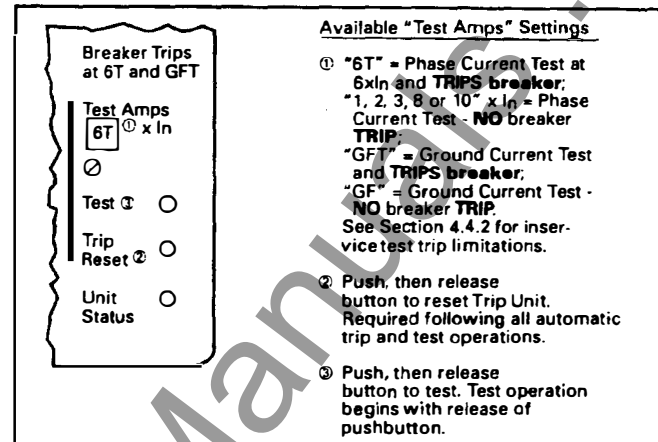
Breaker Trips at 6T and GFT

Test Amps
6T ① x In

⊘

Test ③

Trip Reset ②

Unit Status

Available "Test Amps" Settings

① "6T" = Phase Current Test at 6xIn and TRIPS breaker;
"1, 2, 3, 8 or 10" x In = Phase Current Test - NO breaker TRIP;
"GFT" = Ground Current Test and TRIPS breaker;
"GF" = Ground Current Test - NO breaker TRIP.
See Section 4.4.2 for inservice test trip limitations.

② Push, then release button to reset Trip Unit. Required following all automatic trip and test operations.

③ Push, then release button to test. Test operation begins with release of pushbutton.

Manuals